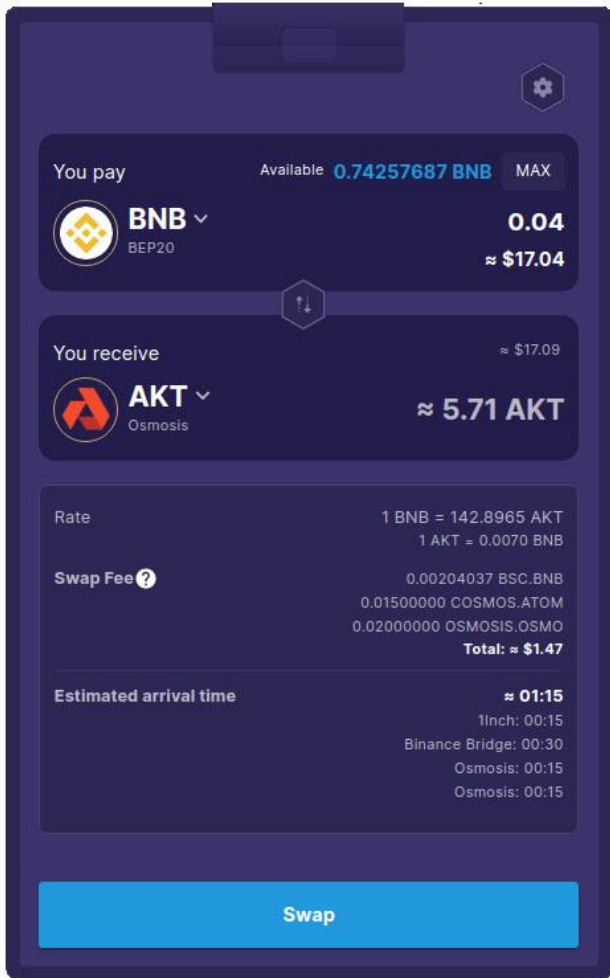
You pay

Available 0.74257687 BNB MAX

BNB
BEP20

0.04
≈ $17.04

You receive

≈ $17.09

AKT
Osmosis

≈ 5.71 AKT

Rate
1 BNB = 142.8965 AKT
1 AKT = 0.0070 BNB

Swap Fee
0.00204037 BSC.BNB
0.01500000 COSMOS.ATOM
0.02000000 OSMOSIS.OSMO
Total: ≈ $1.47

Estimated arrival time
≈ 01:15
1Inch: 00:15
Binance Bridge: 00:30
Osmosis: 00:15
Osmosis: 00:15

Swap